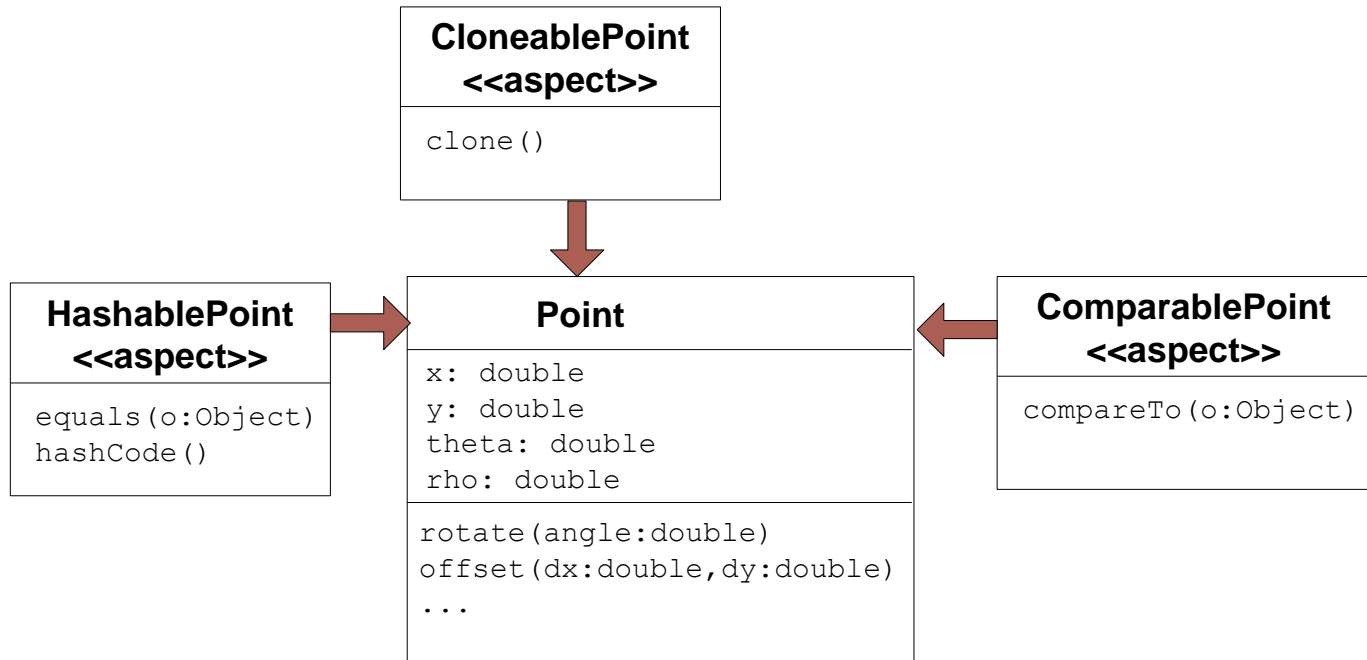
CloneablePoint
<<aspect>>

clone()

HashablePoint
<<aspect>>

equals(o:Object)
hashCode()

Point

x: double
y: double
theta: double
rho: double

rotate(angle:double)
offset(dx:double,dy:double)
...

ComparablePoint
<<aspect>>

compareTo(o:Object)